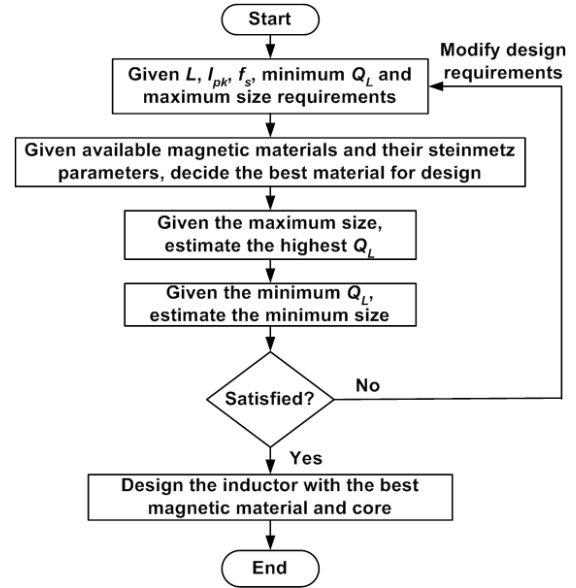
Start

Modify design requirements

Given $L$, $I_{pk}$, $f_s$, minimum $Q_L$ and maximum size requirements

Given available magnetic materials and their steinmetz parameters, decide the best material for design

Given the maximum size, estimate the highest $Q_L$

Given the minimum $Q_L$, estimate the minimum size

Satisfied?

No

Yes

Design the inductor with the best magnetic material and core

End